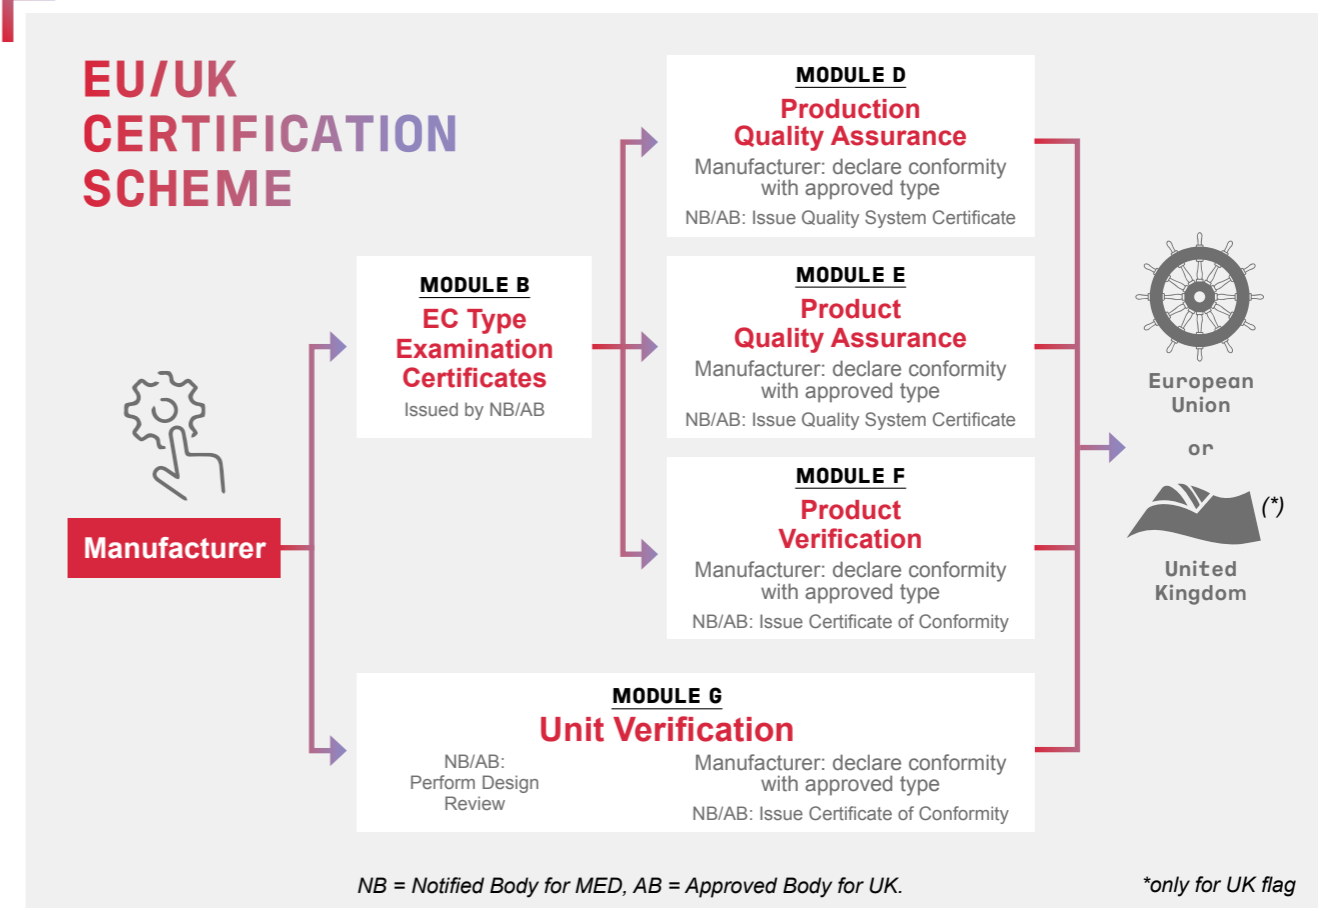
EU/UK CERTIFICATION SCHEME

Manufacturer

MODULE B
EC Type Examination Certificates
Issued by NB/AB

MODULE D
Production Quality Assurance
Manufacturer: declare conformity with approved type
NB/AB: Issue Quality System Certificate

MODULE E
Product Quality Assurance
Manufacturer: declare conformity with approved type
NB/AB: Issue Quality System Certificate

MODULE F
Product Verification
Manufacturer: declare conformity with approved type
NB/AB: Issue Certificate of Conformity

MODULE G
Unit Verification
NB/AB: Perform Design Review
Manufacturer: declare conformity with approved type
NB/AB: Issue Certificate of Conformity

European Union
or
(*)
United Kingdom

NB = Notified Body for MED, AB = Approved Body for UK.

*only for UK flag